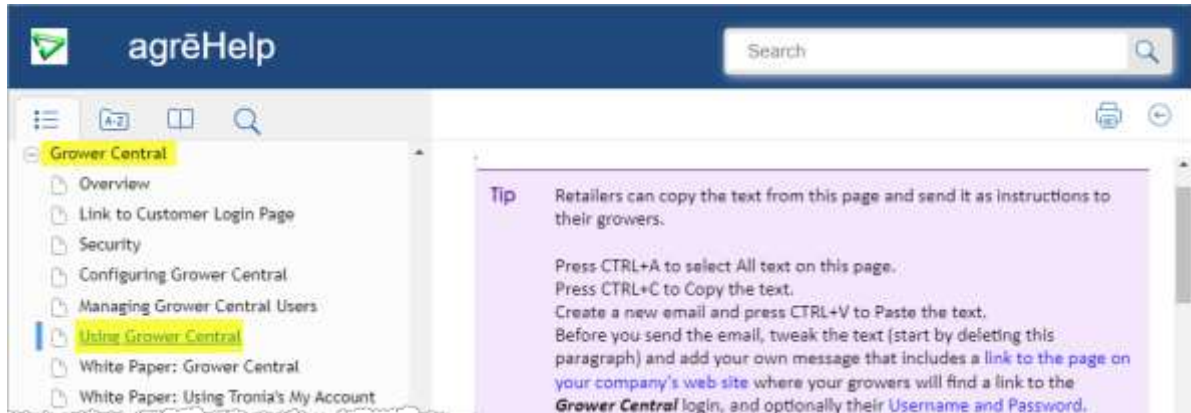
agrēHelp

Search

A-Z

Grower Central
Overview
Link to Customer Login Page
Security
Configuring Grower Central
Managing Grower Central Users
Using Grower Central
White Paper: Grower Central
White Paper: Using Tronia's My Account

Tip Retailers can copy the text from this page and send it as instructions to their growers.

Press CTRL+A to select All text on this page.
Press CTRL+C to Copy the text.
Create a new email and press CTRL+V to Paste the text.
Before you send the email, tweak the text (start by deleting this paragraph) and add your own message that includes a link to the page on your company's web site where your growers will find a link to the ***Grower Central*** login, and optionally their Username and Password.